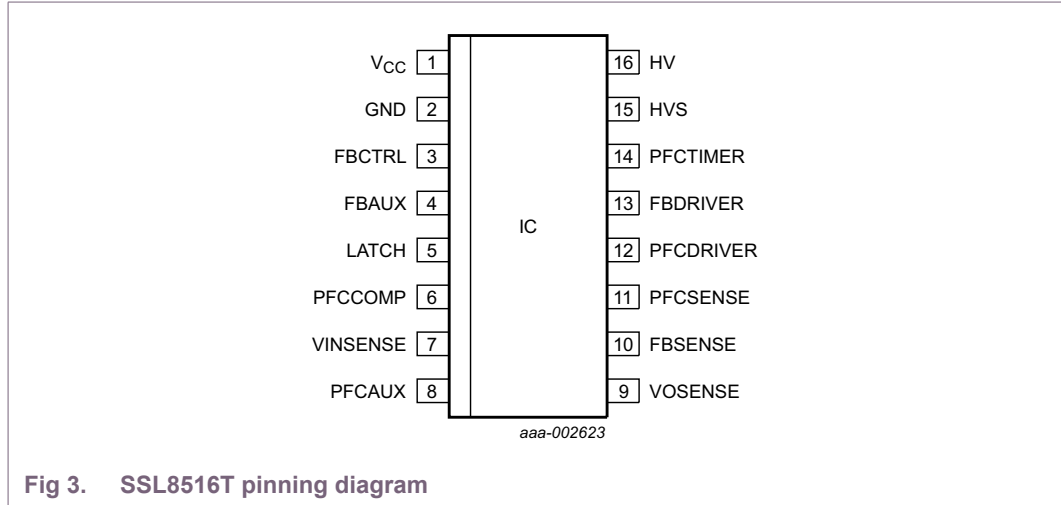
$V_{CC}$ 1
GND 2
FBCTRL 3
FBAUX 4
LATCH 5
PFCCOMP 6
VINSENSE 7
PFCAUX 8

IC

16 HV
15 HVS
14 PFCTIMER
13 FBDRIVER
12 PFCDRIVER
11 PFCSENSE
10 FBSENSE
9 VOSENSE

aaa-002623

Fig 3. SSL8516T pinning diagram